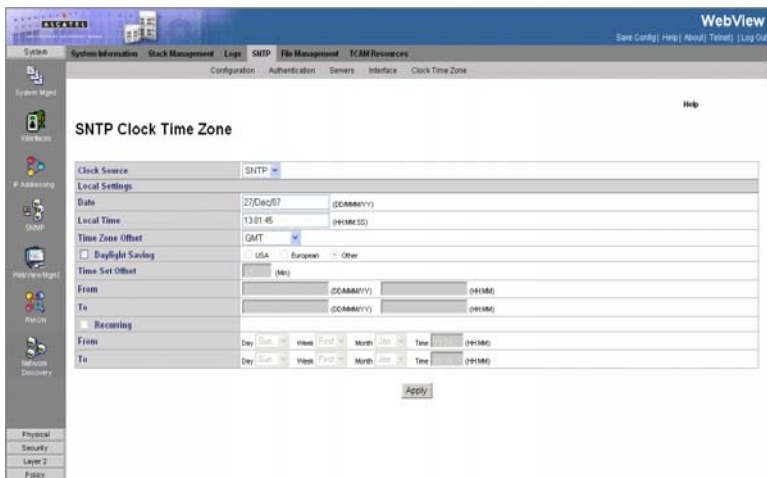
ALCATEL

WebView

Save Config | Help | About | Telnet | Log Out

System

System Information Stack Management Logs SNTP File Management TCAM Resources

Configuration Authentication Servers Interface Clock Time Zone

System Mgmt

Interfaces

IP Addressing

SNMP

WebView Mgmt

RMON

Network Discovery

Help

SNTP Clock Time Zone

| Clock Source | SNTP |
|---|---|
| Local Settings | |
| Date | 27/Dec/07 (DD/MMM/YY) |
| Local Time | 13:01:45 (HH:MM:SS) |
| Time Zone Offset | GMT |
| Daylight Saving | USA European Other |
| Time Set Offset | (Min) |
| From | (DD/MMM/YY) (HH:MM) |
| To | (DD/MMM/YY) (HH:MM) |
| Recurring | |
| From | Day Sun Week First Month Jan Time (HH:MM) |
| To | Day Sun Week First Month Jan Time (HH:MM) |

Apply

Physical

Security

Layer 2

Policy